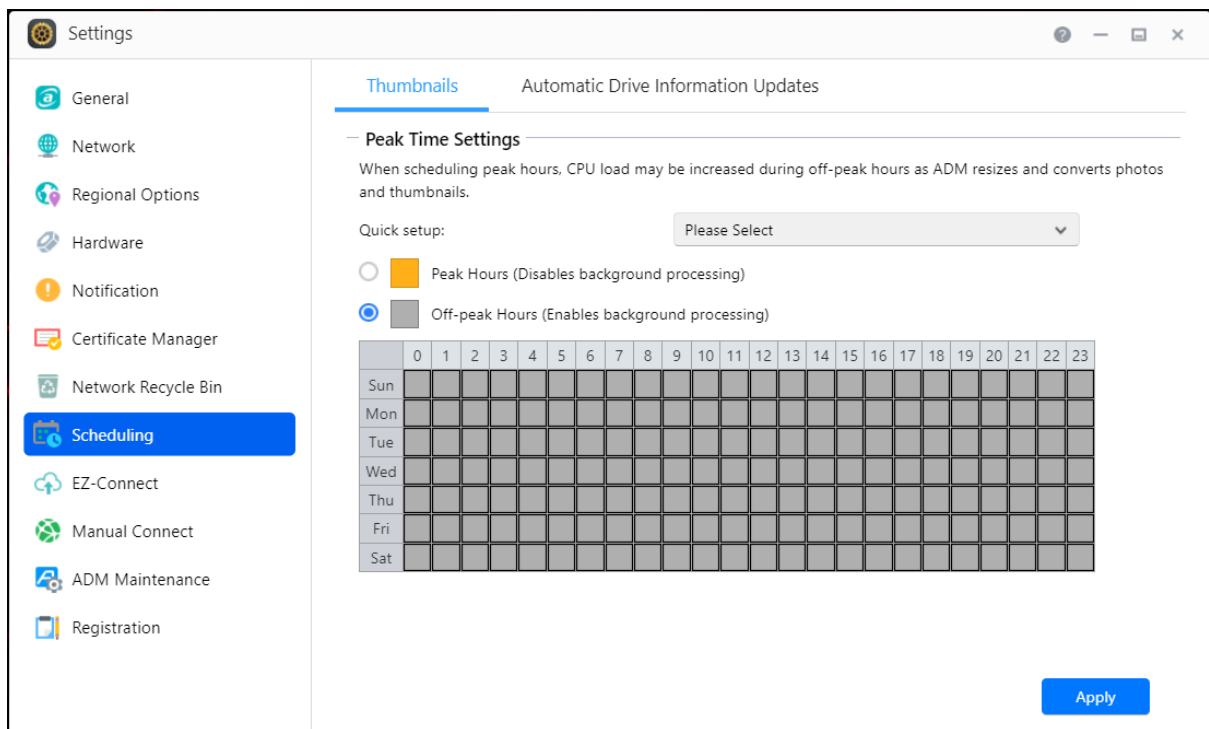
Settings

General
Network
Regional Options
Hardware
Notification
Certificate Manager
Network Recycle Bin
Scheduling
EZ-Connect
Manual Connect
ADM Maintenance
Registration

Thumbnails
Automatic Drive Information Updates

Peak Time Settings

When scheduling peak hours, CPU load may be increased during off-peak hours as ADM resizes and converts photos and thumbnails.

Quick setup:
Please Select

Peak Hours (Disables background processing)
Off-peak Hours (Enables background processing)

| | 0 | 1 | 2 | 3 | 4 | 5 | 6 | 7 | 8 | 9 | 10 | 11 | 12 | 13 | 14 | 15 | 16 | 17 | 18 | 19 | 20 | 21 | 22 | 23 |
|---|---|---|---|---|---|---|---|---|---|---|---|---|---|---|---|---|---|---|---|---|---|---|---|---|
| Sun | | | | | | | | | | | | | | | | | | | | | | | | |
| Mon | | | | | | | | | | | | | | | | | | | | | | | | |
| Tue | | | | | | | | | | | | | | | | | | | | | | | | |
| Wed | | | | | | | | | | | | | | | | | | | | | | | | |
| Thu | | | | | | | | | | | | | | | | | | | | | | | | |
| Fri | | | | | | | | | | | | | | | | | | | | | | | | |
| Sat | | | | | | | | | | | | | | | | | | | | | | | | |

Apply